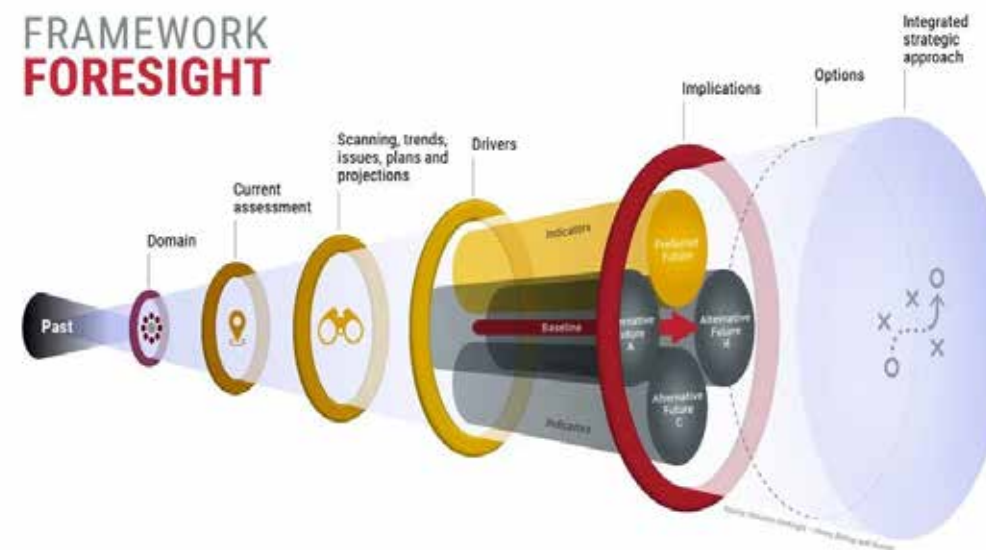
FRAMEWORK
FORESIGHT

Integrated strategic approach

Options

Implications

Drivers

Scanning, trends, issues, plans and projections

Current assessment

Domain

Past

Indicators

Preferred Future

Baseline

Alternative Future A

Alternative Future B

Alternative Future C

Indicators

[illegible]